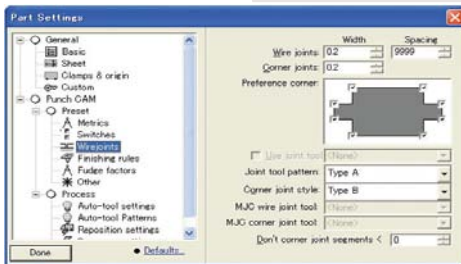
Part Settings

General
Basic
Sheet
Clamps & origin
Custom
Punch CAM
Preset
Metrics
Switches
Wirejoints
Finishing rules
Fudge factors
Other
Process
Auto-tool settings
Auto-tool Patterns
Reposition settings

Done
Defaults...

Width
Spacing
Wire joints: 0.2
9999
Corner joints: 0.2
Preference corner:
Use joint tool (None)
Joint tool pattern: Type A
Corner joint style: Type B
MJC wire joint tool: (None)
MJC corner joint tool: (None)
Don't corner joint segments < 0